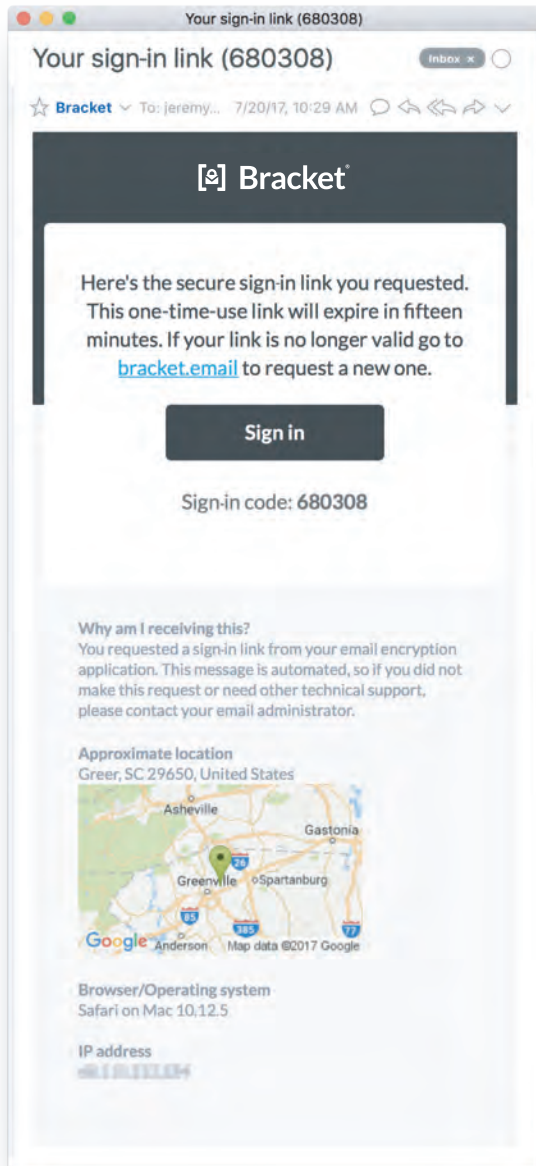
Your sign-in link (680308)

Your sign-in link (680308)

Inbox ×

Bracket To: jeremy... 7/20/17, 10:29 AM

Bracket®

Here's the secure sign-in link you requested. This one-time-use link will expire in fifteen minutes. If your link is no longer valid go to bracket.email to request a new one.

Sign in

Sign-in code: 680308

Why am I receiving this?
You requested a sign-in link from your email encryption application. This message is automated, so if you did not make this request or need other technical support, please contact your email administrator.

Approximate location
Greer, SC 29650, United States

Asheville
Gastonia
26
Greenville
Spartanburg
85
385
77
Google
Anderson
Map data ©2017 Google

Browser/Operating system
Safari on Mac 10.12.5

IP address
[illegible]